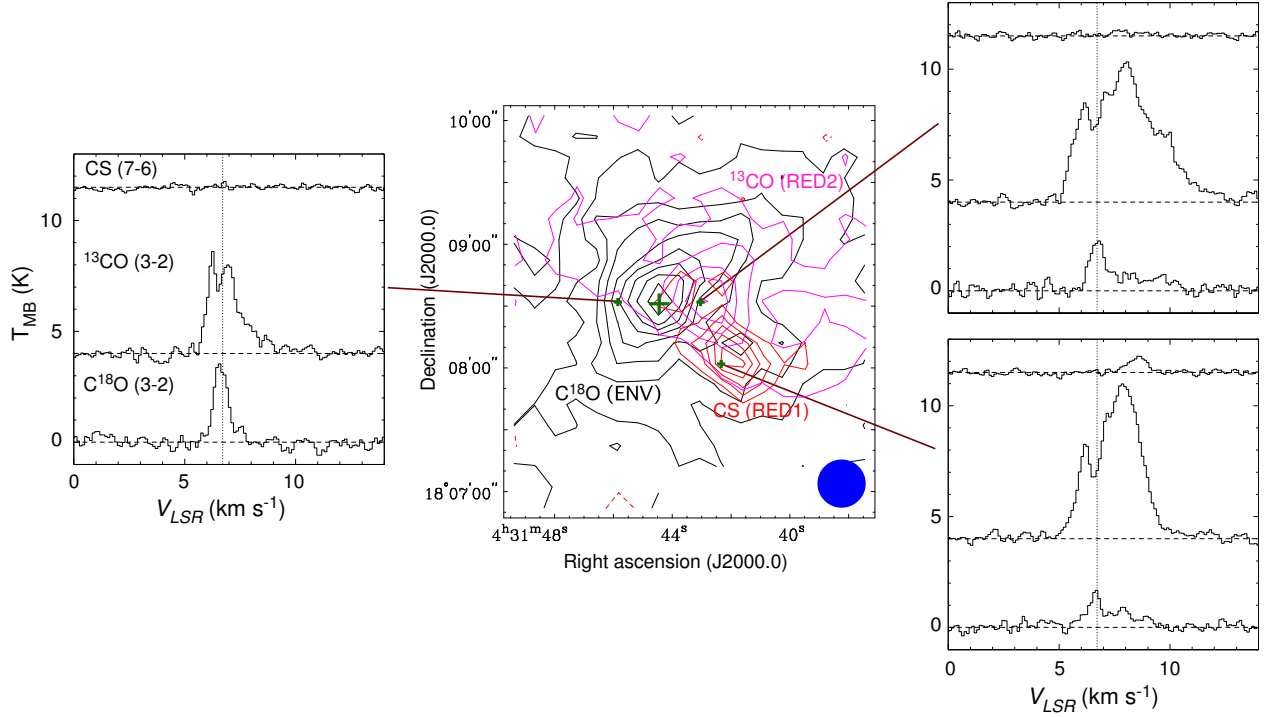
CS (7-6)

$^{13}$CO (3-2)

C$^{18}$O (3-2)

$T_{MB}$ (K)

10

5

0

0 5 10

$V_{LSR}$ (km s$^{-1}$)

10′00″

09′00″

08′00″

18°07′00″

Declination (J2000.0)

$^{13}$CO (RED2)

C$^{18}$O (ENV)

CS (RED1)

4$^{h}$31$^{m}$48$^{s}$ 44$^{s}$ 40$^{s}$

Right ascension (J2000.0)

10

5

0

10

5

0

0 5 10

$V_{LSR}$ (km s$^{-1}$)